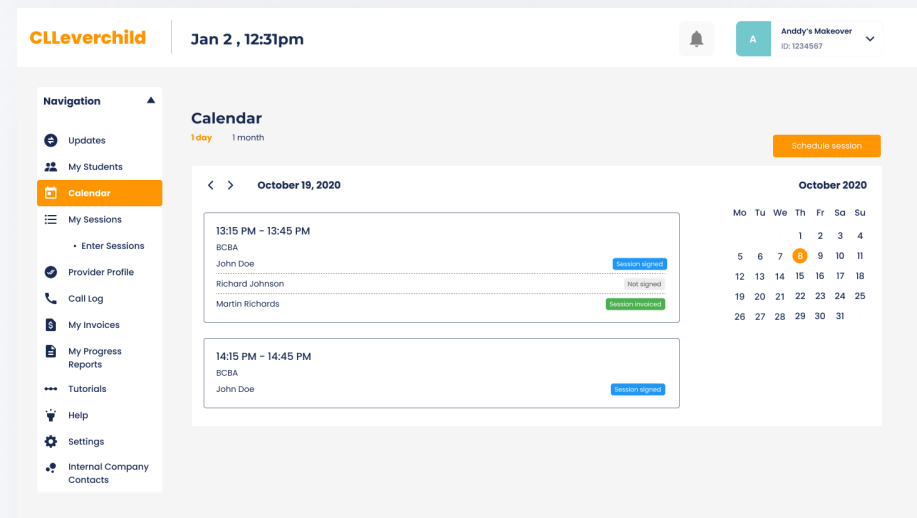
CLLeverchild

Jan 2 , 12:31pm

A Anddy's Makeover
ID: 1234567

Navigation

Updates
My Students
Calendar
My Sessions
• Enter Sessions
Provider Profile
Call Log
My Invoices
My Progress Reports
Tutorials
Help
Settings
Internal Company Contacts

Calendar
1 day 1 month

Schedule session

October 19, 2020

13:15 PM - 13:45 PM
BCBA
John Doe Session signed
Richard Johnson Not signed
Martin Richards Session invoiced

14:15 PM - 14:45 PM
BCBA
John Doe Session signed

October 2020

| Mo | Tu | We | Th | Fr | Sa | Su |
|---|---|---|---|---|---|---|
| | | | 1 | 2 | 3 | 4 |
| 5 | 6 | 7 | 8 | 9 | 10 | 11 |
| 12 | 13 | 14 | 15 | 16 | 17 | 18 |
| 19 | 20 | 21 | 22 | 23 | 24 | 25 |
| 26 | 27 | 28 | 29 | 30 | 31 | |